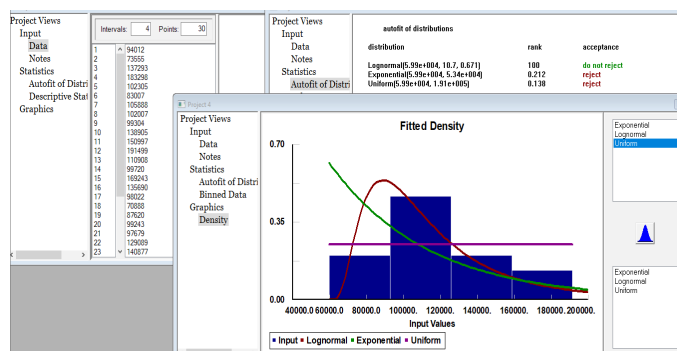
Project Views
Input
Data
Notes
Statistics
Autofit of Distri
Descriptive Stat
Graphics

Intervals: 4 Points: 30

| | |
|---|---|
| 1 | 94012 |
| 2 | 73555 |
| 3 | 137293 |
| 4 | 183298 |
| 5 | 102305 |
| 6 | 83007 |
| 7 | 105888 |
| 8 | 102007 |
| 9 | 99304 |
| 10 | 130905 |
| 11 | 150997 |
| 12 | 191499 |
| 13 | 110908 |
| 14 | 99720 |
| 15 | 169243 |
| 16 | 135690 |
| 17 | 98022 |
| 18 | 70888 |
| 19 | 87620 |
| 20 | 99243 |
| 21 | 97679 |
| 22 | 129089 |
| 23 | 140877 |

Project Views
Input
Data
Notes
Statistics
Autofit of Distri

autofit of distributions

| distribution | rank | acceptance |
|---|---|---|
| Lognormal[5.99e+004, 10.7, 0.671] | 100 | do not reject |
| Exponential[5.99e+004, 5.34e+004] | 0.212 | reject |
| Uniform[5.99e+004, 1.91e+005] | 0.138 | reject |

Project 4

Project Views
Input
Data
Notes
Statistics
Autofit of Distri
Binned Data
Graphics
Density

Fitted Density

0.70
0.35
0.00

40000.0 60000.0 80000.0 100000. 120000. 140000. 160000. 180000. 200000.
Input Values

Input Lognormal Exponential Uniform

Exponential
Lognormal
Uniform

Exponential
Lognormal
Uniform